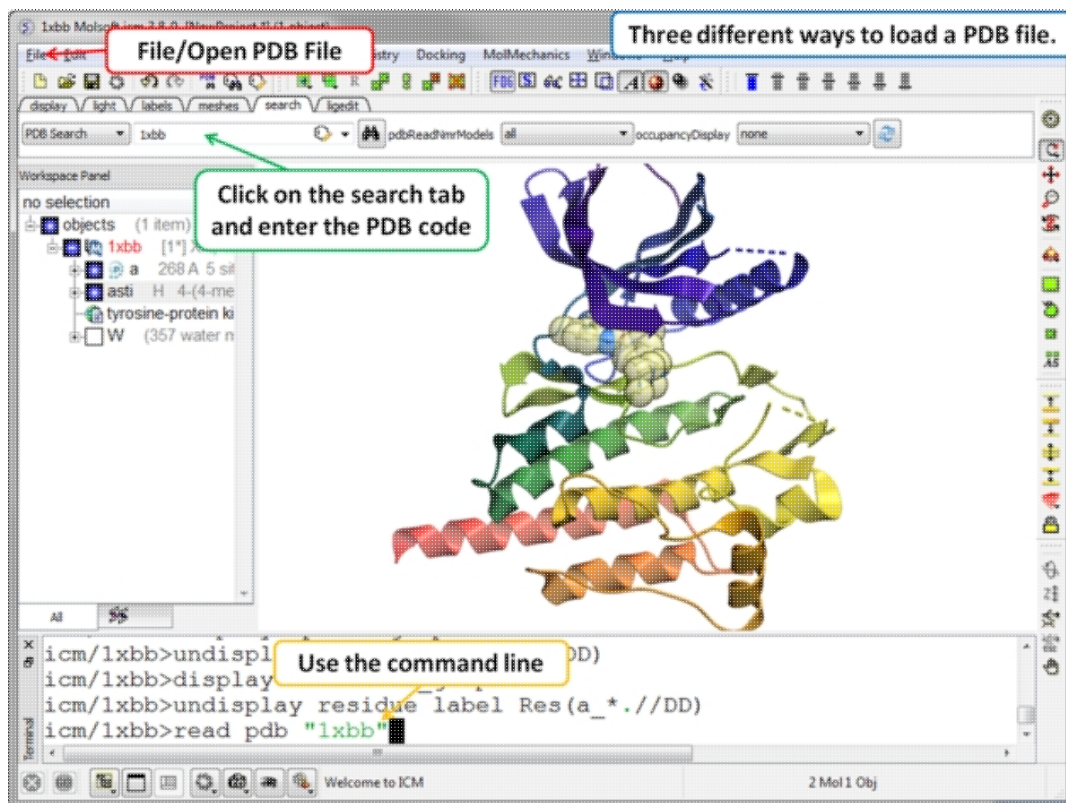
1xbb Molsoft icm 3.8-0 [NewProject] (1 object)

File Edit

File/Open PDB File

stry Docking MolMechanics Windows Help

Three different ways to load a PDB file.

display light labels meshes search ligedit

PDB Search 1xbb pdbReadNmrModels all occupancyDisplay none

Workspace Panel

no selection

objects (1 item)

1xbb [1*]

a 268 A 5 si

asti H 4-(4-me

tyrosine-protein ki

W (357 water m

Click on the search tab and enter the PDB code

All

icm/1xbb>undispl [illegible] DD)

Use the command line

icm/1xbb>display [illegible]

icm/1xbb>undisplay residue label Res(a_*.//DD)

icm/1xbb>read pdb "1xbb"

Terminal

Welcome to ICM

2 Mol 1 Obj